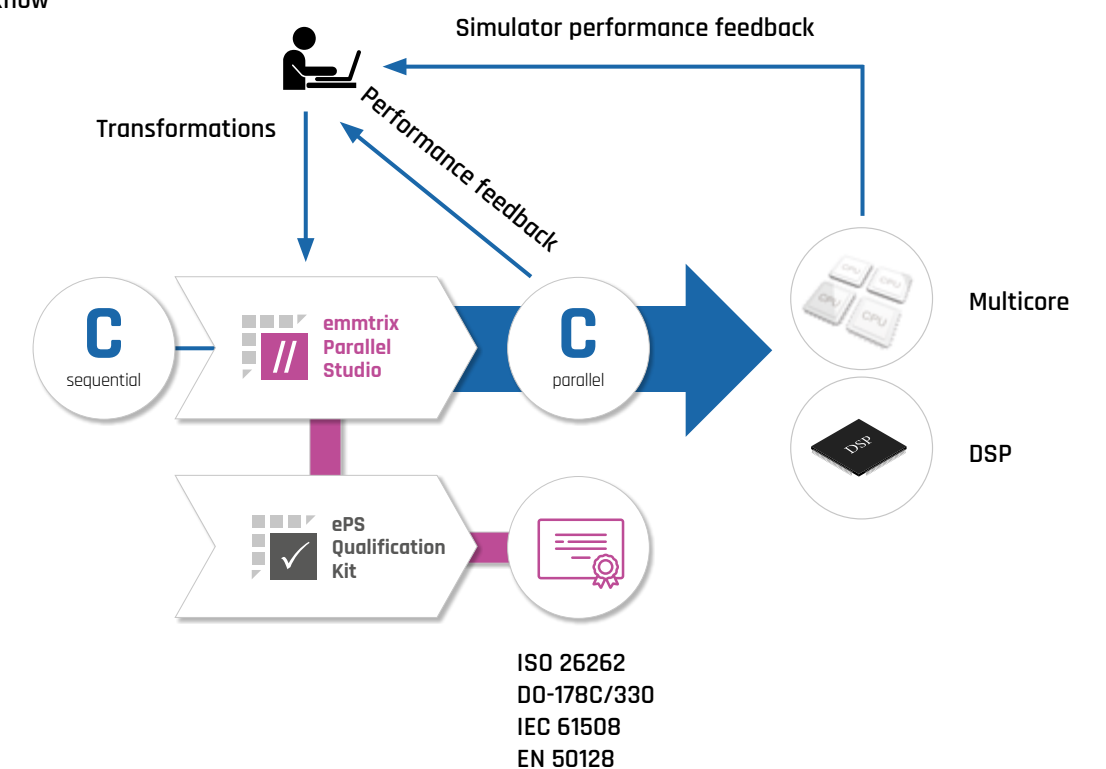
kflow

Simulator performance feedback

Transformations

Performance feedback

C
sequential

emmtrix
Parallel
Studio

C
parallel

CPU CPU CPU CPU

Multicore

DSP

DSP

ePS
Qualification
Kit

ISO 26262
DO-178C/330
IEC 61508
EN 50128